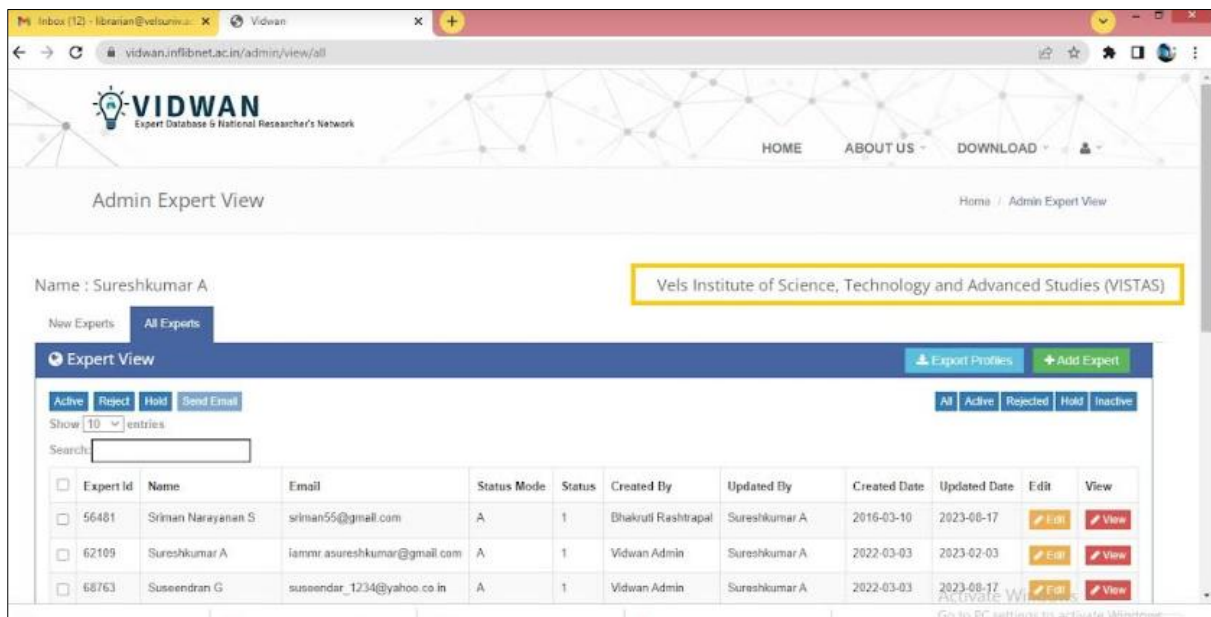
Inbox (12) - librarian@velsuniv.a ×
Vidwan ×
vidwan.inflibnet.ac.in/admin/view/all

VIDWAN
Expert Database & National Researcher's Network

HOME ABOUT US DOWNLOAD

Admin Expert View

Home / Admin Expert View

Name : Sureshkumar A

Vels Institute of Science, Technology and Advanced Studies (VISTAS)

New Experts All Experts

Expert View

Export Profiles + Add Expert

Active Reject Hold Send Email

All Active Rejected Hold Inactive

Show 10 entries
Search:

| | Expert Id | Name | Email | Status Mode | Status | Created By | Updated By | Created Date | Updated Date | Edit | View |
|---|---|---|---|---|---|---|---|---|---|---|---|
| | 56481 | Sriman Narayanan S | sriman55@gmail.com | A | 1 | Bhakruti Rashtrapal | Sureshkumar A | 2016-03-10 | 2023-08-17 | Edit | View |
| | 62109 | Sureshkumar A | iammr.asureshkumar@gmail.com | A | 1 | Vidwan Admin | Sureshkumar A | 2022-03-03 | 2023-02-03 | Edit | View |
| | 68763 | Suseendran G | suseendar_1234@yahoo.co.in | A | 1 | Vidwan Admin | Sureshkumar A | 2022-03-03 | 2023-08-17 | Edit | View |

Activate Windows
Go to PC settings to activate Windows.